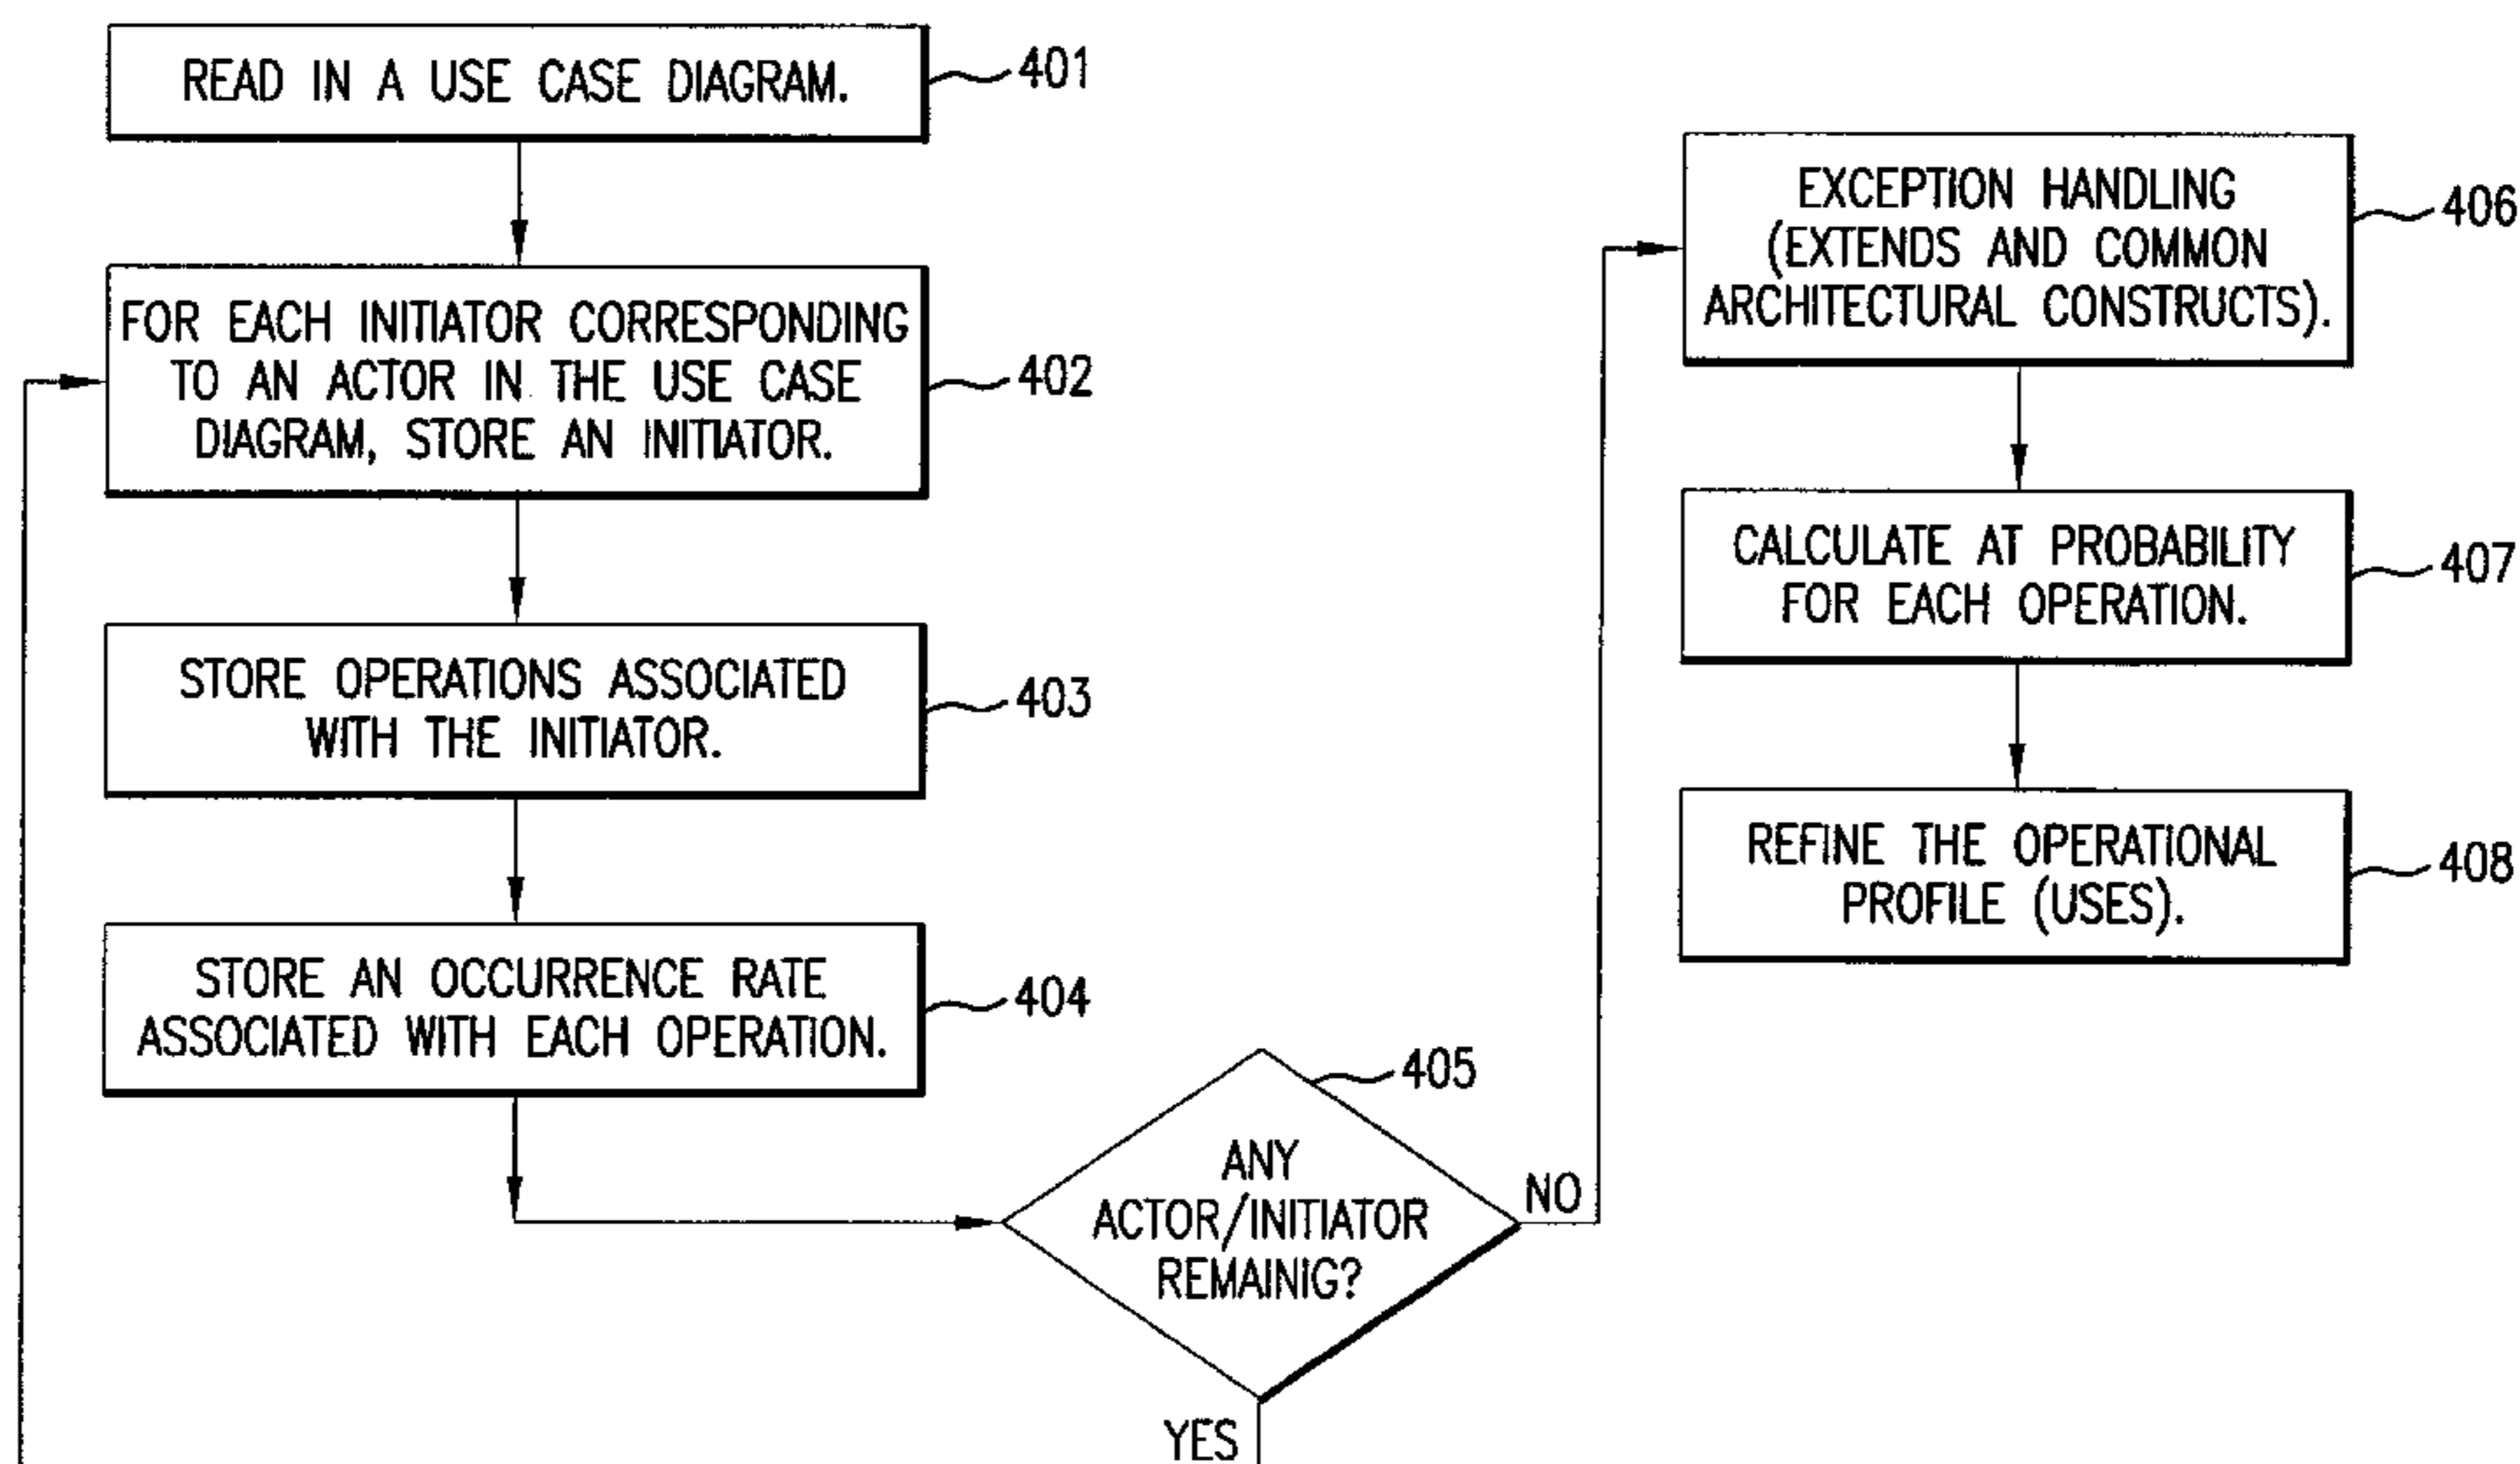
READ IN A USE CASE DIAGRAM. 401

FOR EACH INITIATOR CORRESPONDING TO AN ACTOR IN THE USE CASE DIAGRAM, STORE AN INITIATOR. 402

STORE OPERATIONS ASSOCIATED WITH THE INITIATOR. 403

STORE AN OCCURRENCE RATE ASSOCIATED WITH EACH OPERATION. 404

ANY ACTOR/INITIATOR REMAINIG? 405

NO

YES

EXCEPTION HANDLING (EXTENDS AND COMMON ARCHITECTURAL CONSTRUCTS). 406

CALCULATE AT PROBABILITY FOR EACH OPERATION. 407

REFINE THE OPERATIONAL PROFILE (USES). 408